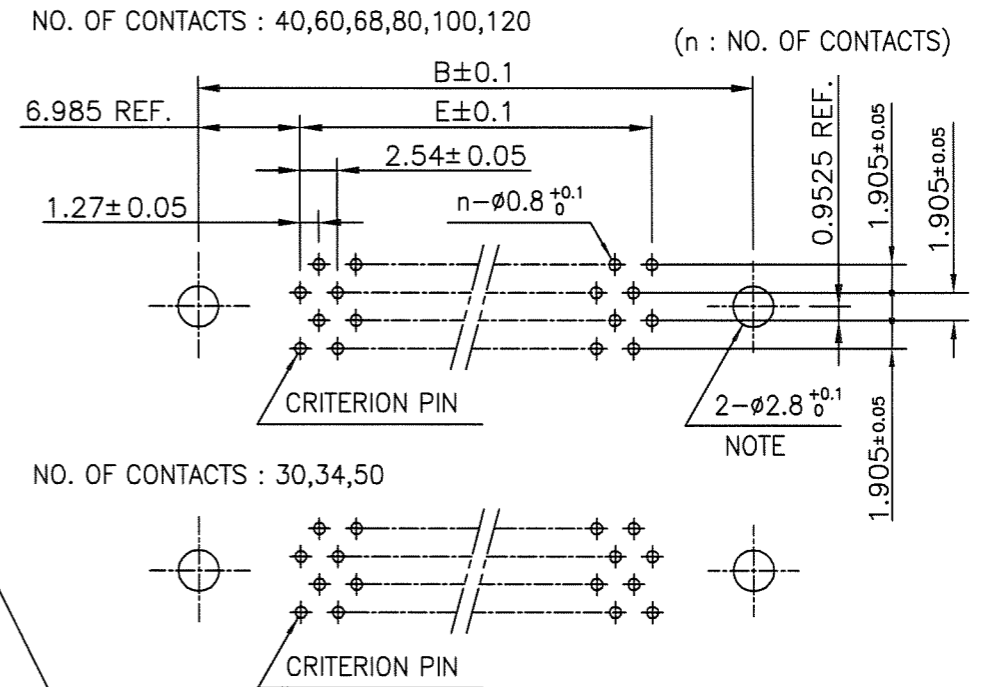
NO. OF CONTACTS : 40,60,68,80,100,120

(n : NO. OF CONTACTS)

B±0.1

6.985 REF.

E±0.1

2.54± 0.05

1.27± 0.05

n−ø0.8 $^{+0.1}_{0}$

0.9525 REF.

1.905±0.05

1.905±0.05

CRITERION PIN

2−ø2.8 $^{+0.1}_{0}$

NOTE

1.905±0.05

NO. OF CONTACTS : 30,34,50

CRITERION PIN